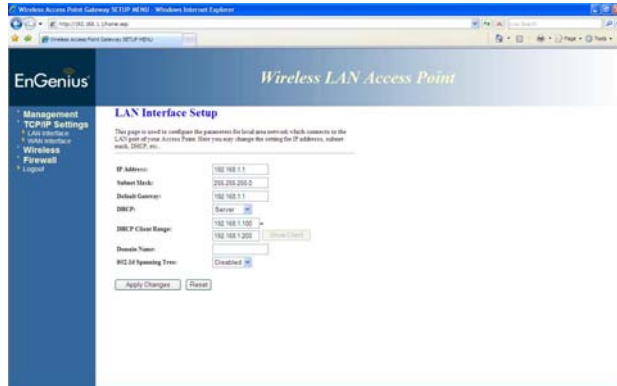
Wireless Access Point Gateway SETUP MENU - Windows Internet Explorer

http://192.168.1.1/home.asp

Live Search

Wireless Access Point Gateway SETUP MENU

Page • Tools •

EnGenius

Wireless LAN Access Point

Management
TCP/IP Settings
LAN Interface
WAN Interface
Wireless
Firewall
Logout

LAN Interface Setup

This page is used to configure the parameters for local area network which connects to the LAN port of your Access Point. Here you may change the setting for IP addresss, subnet mask, DHCP, etc..

IP Address: 192.168.1.1
Subnet Mask: 255.255.255.0
Default Gateway: 192.168.1.1
DHCP: Server
DHCP Client Range: 192.168.1.100 - 192.168.1.200 Show Client
Domain Name:
802.1d Spanning Tree: Disabled

Apply Changes Reset